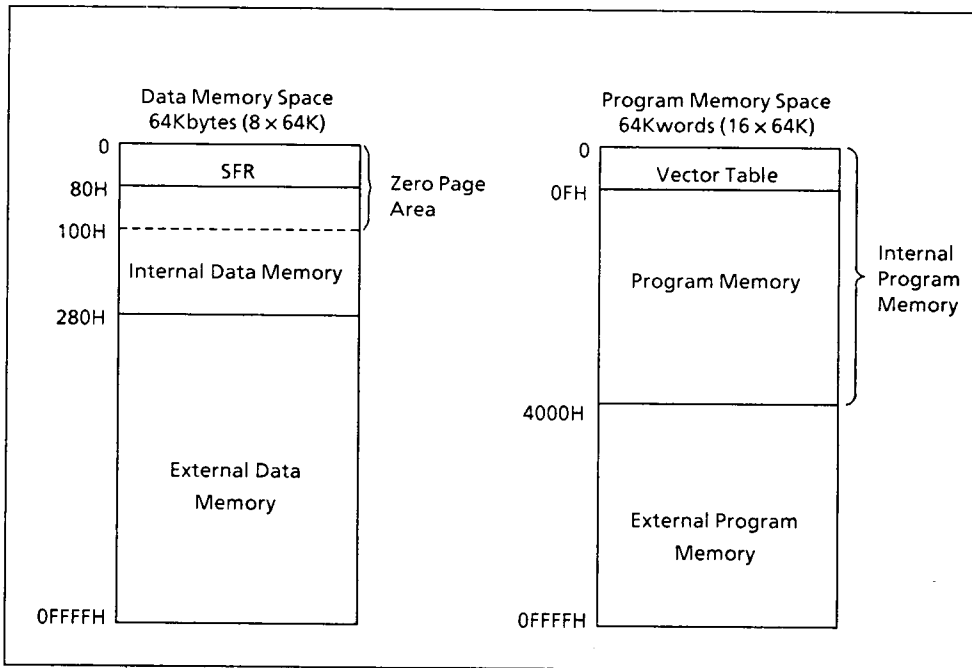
Data Memory Space
64Kbytes (8 × 64K)

0
SFR
80H
Zero Page Area
100H
Internal Data Memory
280H
External Data Memory
0FFFFH

Program Memory Space
64Kwords (16 × 64K)

0
Vector Table
0FH
Program Memory
Internal Program Memory
4000H
External Program Memory
0FFFFH